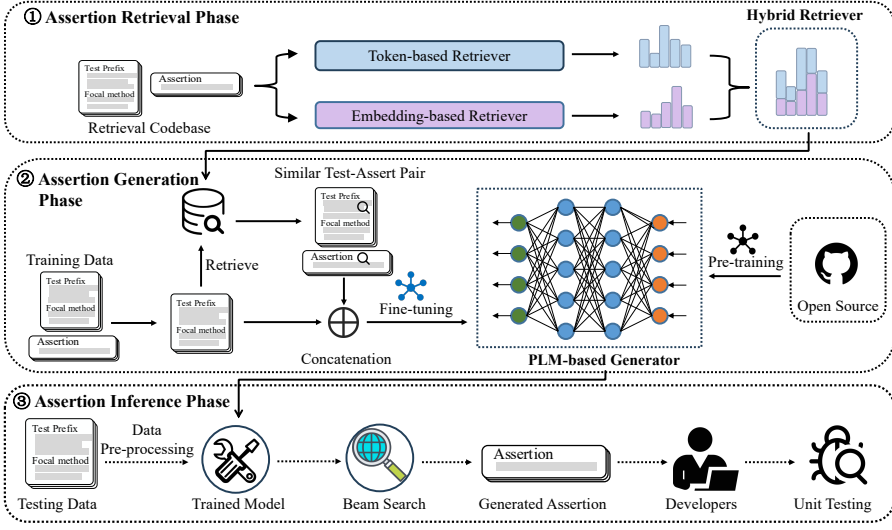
① Assertion Retrieval Phase

Hybrid Retriever

Test Prefix
Focal method

Assertion

Retrieval Codebase

Token-based Retriever

Embedding-based Retriever

② Assertion Generation Phase

Similar Test-Assert Pair

Test Prefix
Focal method

Assertion

Training Data

Test Prefix
Focal method

Assertion

Retrieve

Test Prefix
Focal method

Fine-tuning

Concatenation

Pre-training

Open Source

PLM-based Generator

③ Assertion Inference Phase

Test Prefix
Focal method

Data Pre-processing

Testing Data

Trained Model

Beam Search

Assertion

Generated Assertion

Developers

Unit Testing